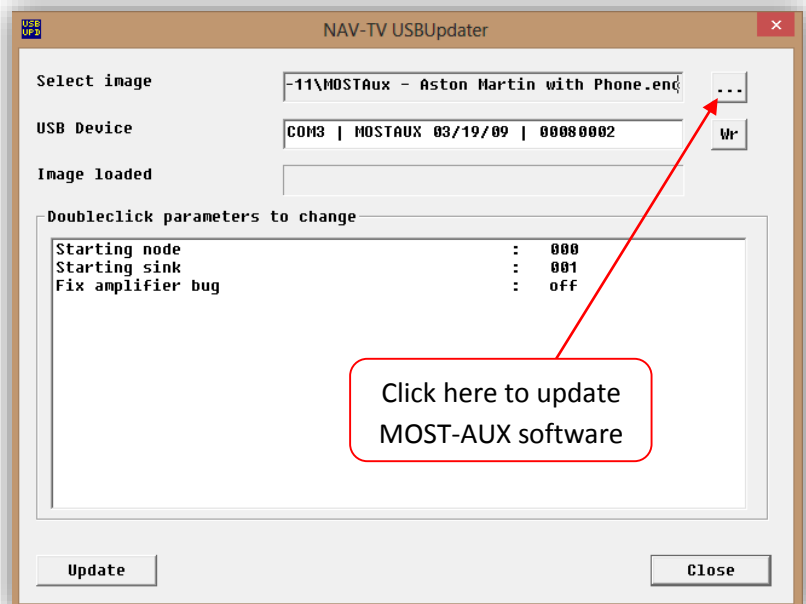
USB UPD

NAV-TV USBUpdater

Select image
-11\MOSTAux - Aston Martin with Phone.enc
...

USB Device
COM3 | MOSTAUX 03/19/09 | 00080002
Wr

Image loaded

Doubleclick parameters to change

| | | |
|---|---|---|
| Starting node | : | 000 |
| Starting sink | : | 001 |
| Fix amplifier bug | : | off |

Click here to update MOST-AUX software

Update

Close